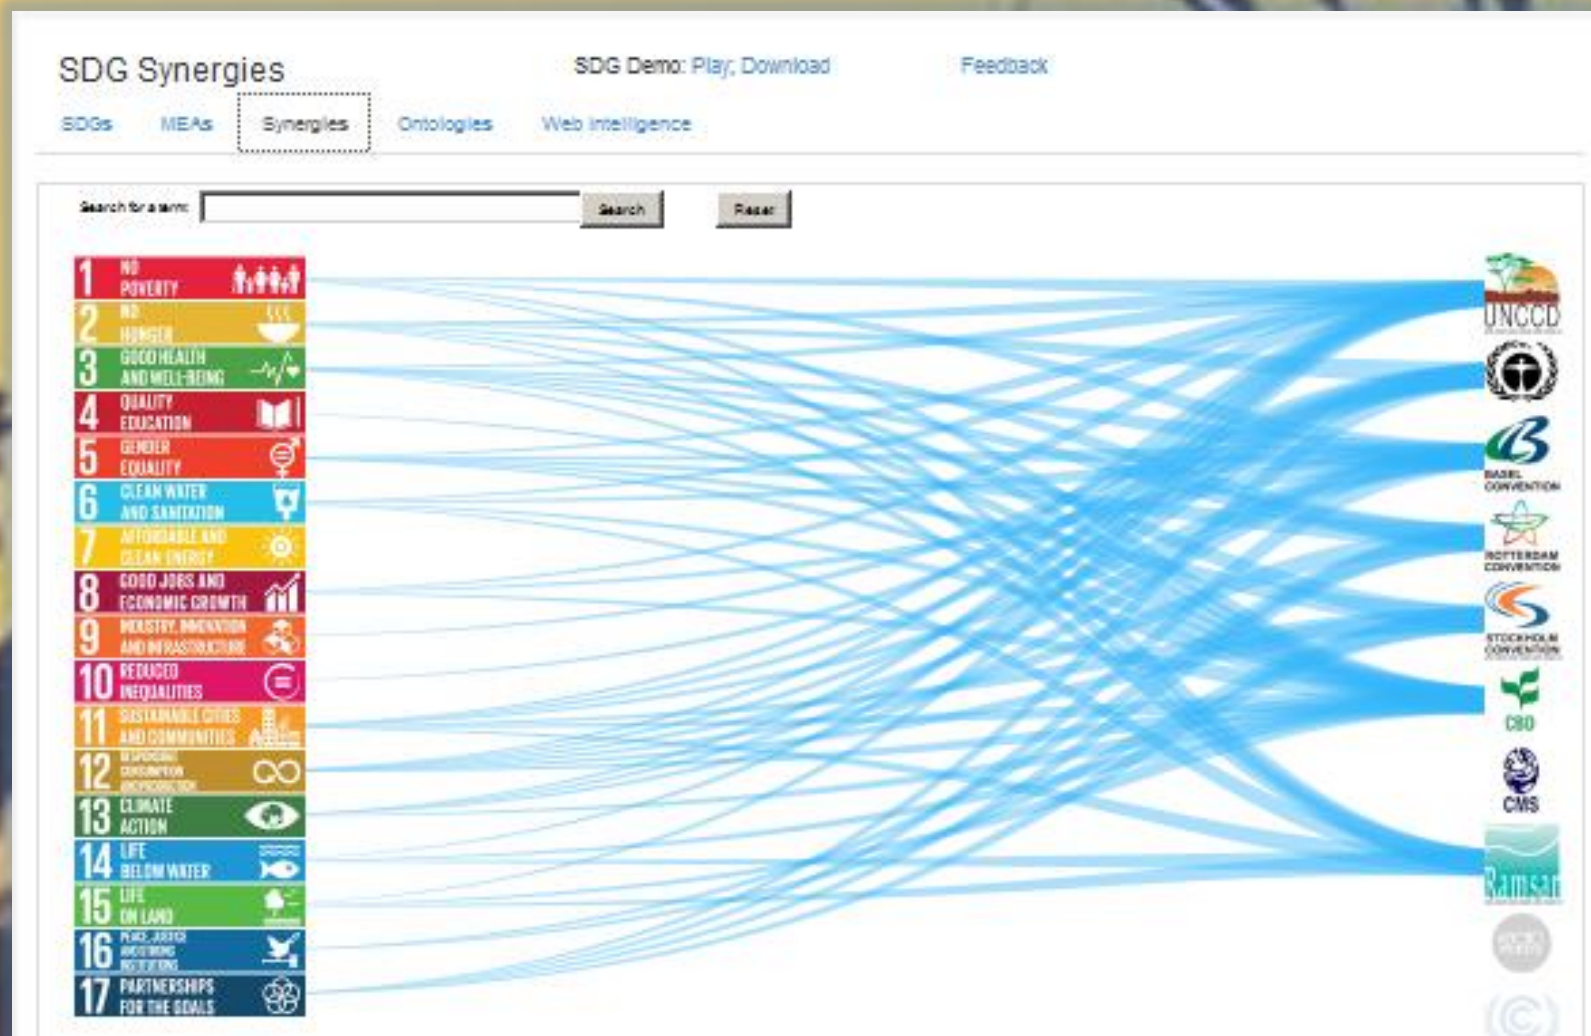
SDG Synergies

SDG Demo: Play; Download

Feedback

SDGs MEAs Synergies Ontologies Web Intelligence

Search for a term: Search Reset

1 NO POVERTY
2 NO HUNGER
3 GOOD HEALTH AND WELL-BEING
4 QUALITY EDUCATION
5 GENDER EQUALITY
6 CLEAN WATER AND SANITATION
7 AFFORDABLE AND CLEAN ENERGY
8 GOOD JOBS AND ECONOMIC GROWTH
9 INDUSTRY, INNOVATION AND INFRASTRUCTURE
10 REDUCED INEQUALITIES
11 SUSTAINABLE CITIES AND COMMUNITIES
12 RESPONSIBLE CONSUMPTION AND PRODUCTION
13 CLIMATE ACTION
14 LIFE BELOW WATER
15 LIFE ON LAND
16 PEACE, JUSTICE AND STRONG INSTITUTIONS
17 PARTNERSHIPS FOR THE GOALS

UNCCD
BASEL CONVENTION
ROTTERDAM CONVENTION
STOCKHOLM CONVENTION
CBD
CMS
Ramsar